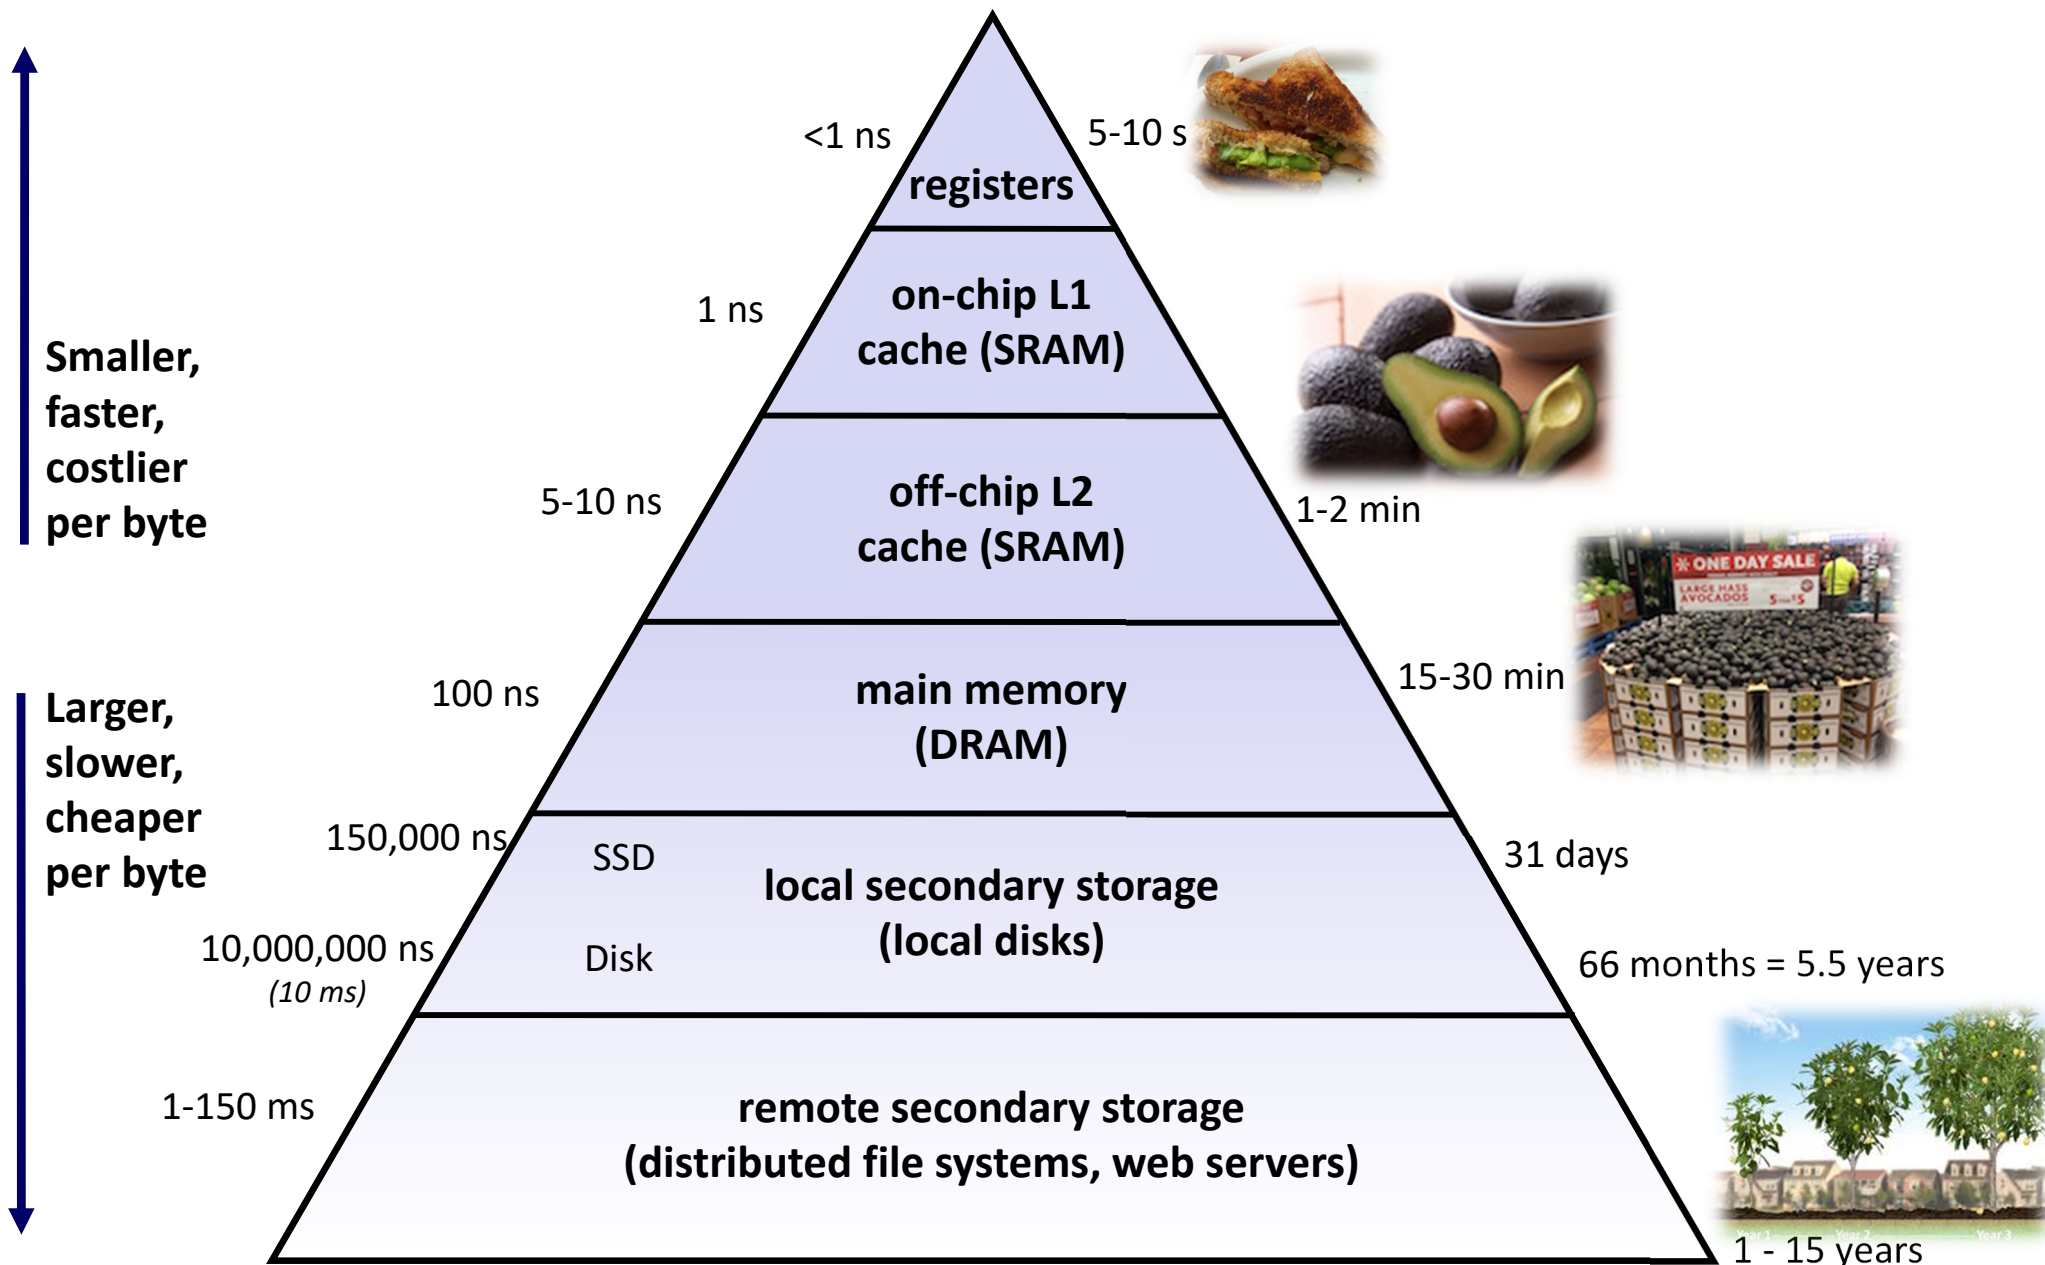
Smaller, faster, costlier per byte

Larger, slower, cheaper per byte

<1 ns

registers

5-10 s

1 ns

on-chip L1 cache (SRAM)

5-10 ns

off-chip L2 cache (SRAM)

1-2 min

100 ns

main memory (DRAM)

15-30 min

ONE DAY SALE

LARGE HASS AVOCADOS

150,000 ns

SSD

local secondary storage (local disks)

31 days

10,000,000 ns

(10 ms)

Disk

66 months = 5.5 years

1-150 ms

remote secondary storage (distributed file systems, web servers)

1 - 15 years